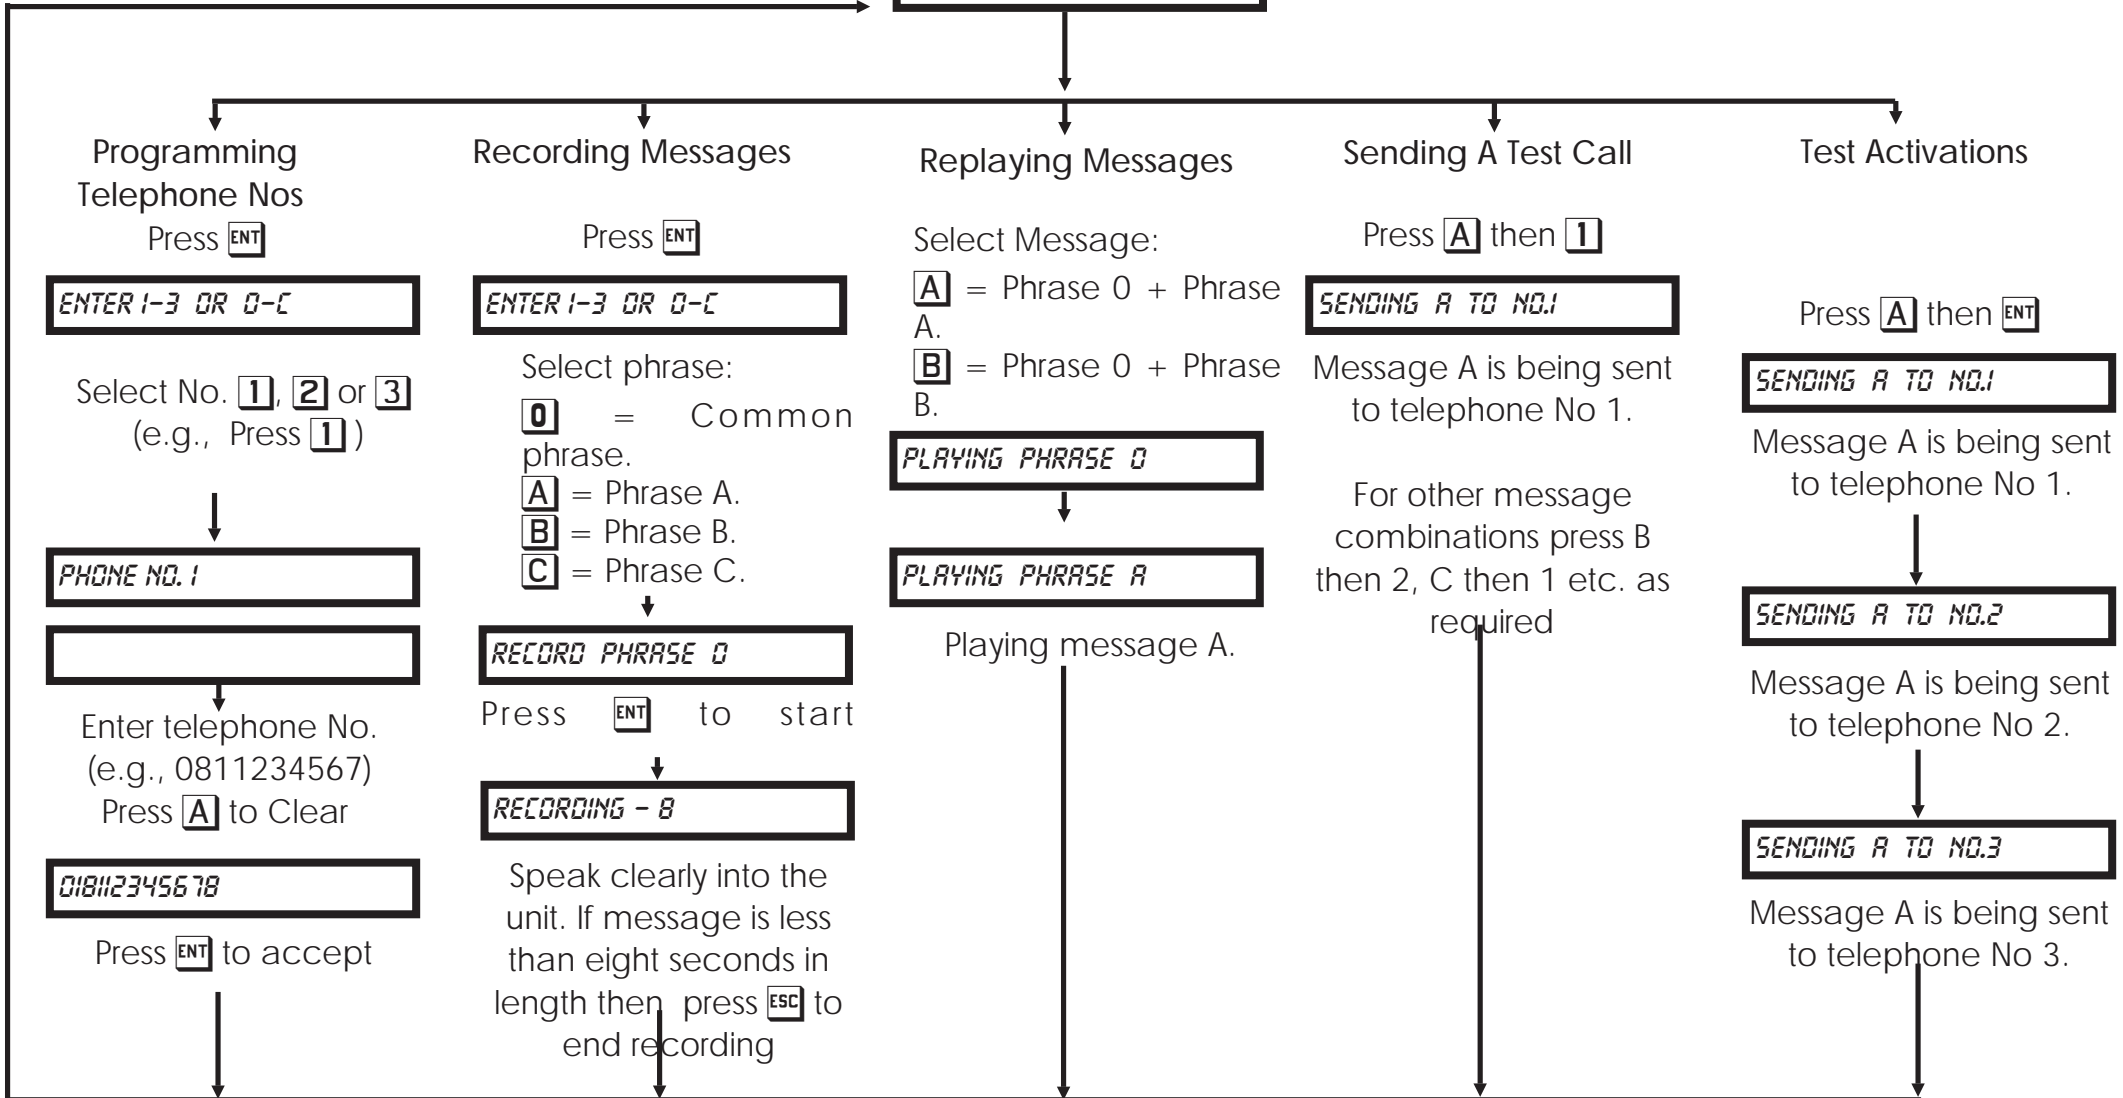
Programming Telephone Nos

Press ENT

ENTER 1-3 OR 0-C

Select No. 1, 2 or 3 (e.g., Press 1)

PHONE NO. 1

Enter telephone No. (e.g., 0811234567)

Press A to Clear

018112345678

Press ENT to accept

Recording Messages

Press ENT

ENTER 1-3 OR 0-C

Select phrase:

0 = Common phrase.

A = Phrase A.

B = Phrase B.

C = Phrase C.

RECORD PHRASE 0

Press ENT to start

RECORDING - 8

Speak clearly into the unit. If message is less than eight seconds in length then press ESC to end recording

Replaying Messages

Select Message:

A = Phrase 0 + Phrase A.

B = Phrase 0 + Phrase B.

PLAYING PHRASE 0

PLAYING PHRASE A

Playing message A.

Sending A Test Call

Press A then 1

SENDING A TO NO.1

Message A is being sent to telephone No 1.

For other message combinations press B then 2, C then 1 etc. as required

Test Activations

Press A then ENT

SENDING A TO NO.1

Message A is being sent to telephone No 1.

SENDING A TO NO.2

Message A is being sent to telephone No 2.

SENDING A TO NO.3

Message A is being sent to telephone No 3.